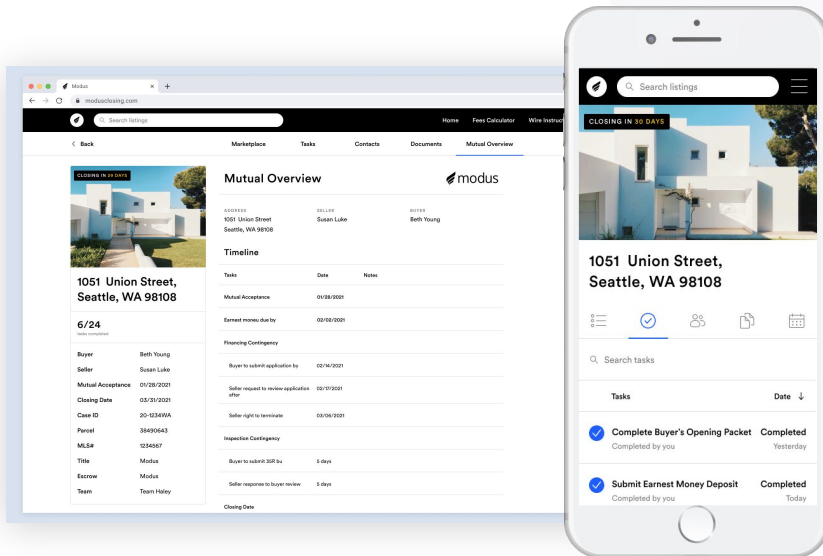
Modus

modusclosing.com

Search listings

Home Fees Calculator Wire Instruct

Back

Marketplace Tasks Contacts Documents Mutual Overview

CLOSING IN 30 DAYS

1051 Union Street, Seattle, WA 98108

6/24
tasks completed

| | |
|---|---|
| Buyer | Beth Young |
| Seller | Susan Luke |
| Mutual Acceptance | 01/28/2021 |
| Closing Date | 03/31/2021 |
| Case ID | 20-1234WA |
| Parcel | 38490643 |
| MLS# | 1234567 |
| Title | Modus |
| Escrow | Modus |
| Team | Team Haley |

Mutual Overview

modus

ADDRESS
1051 Union Street
Seattle, WA 98108

SELLER
Susan Luke

BUYER
Beth Young

Timeline

| Tasks | Date | Notes |
|---|---|---|
| Mutual Acceptance | 01/28/2021 | |
| Earnest moneu due by | 02/02/2021 | |
| Financing Contingency | | |
| Buyer to submit application by | 02/14/2021 | |
| Seller request to review application after | 02/17/2021 | |
| Seller right to terminate | 03/06/2021 | |
| Inspection Contingency | | |
| Buyer to submit 35R bu | 5 days | |
| Seller response to buyer review | 5 days | |
| Closing Date | | |

Search listings

CLOSING IN 30 DAYS

1051 Union Street, Seattle, WA 98108

Search tasks

Tasks Date

Complete Buyer's Opening Packet
Completed by you
Completed
Yesterday

Submit Earnest Money Deposit
Completed by you
Completed
Today